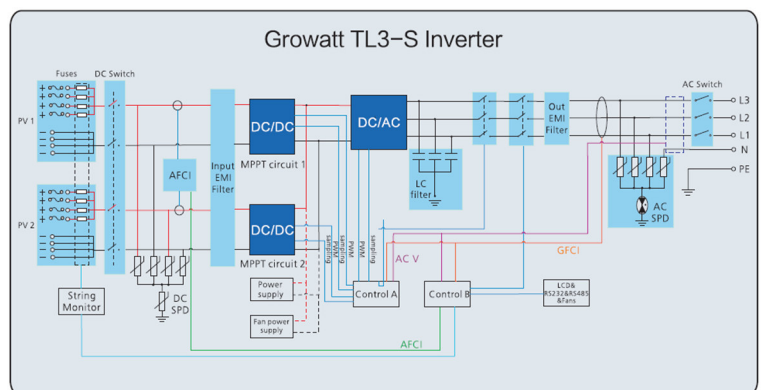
Growatt TL3−S Inverter

Fuses

DC Switch

PV 1

PV 2

AFCI

Input EMI Filter

DC/DC

MPPT circuit 1

DC/DC

MPPT circuit 2

DC/AC

LC filter

Out EMI Filter

AC Switch

L3

L2

L1

N

PE

AC SPD

DC SPD

String Monitor

Power supply

Fan power supply

Sampling

PWM

PWM

PWM

Sampling

Sampling

Control A

Control B

AC V

GFCI

LCD& RS232&RS485 &Fans

AFCI